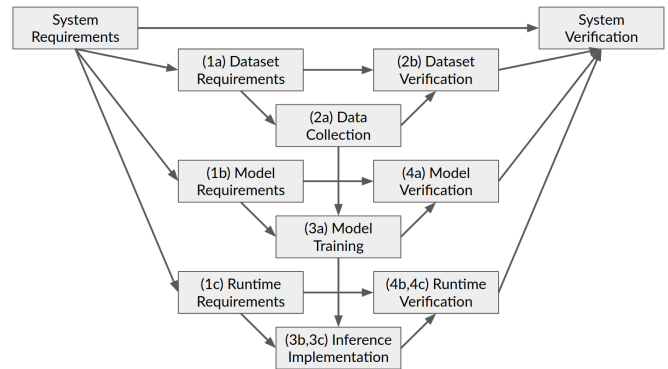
System Requirements

System Verification

(1a) Dataset Requirements

(2b) Dataset Verification

(2a) Data Collection

(1b) Model Requirements

(4a) Model Verification

(3a) Model Training

(1c) Runtime Requirements

(4b,4c) Runtime Verification

(3b,3c) Inference Implementation